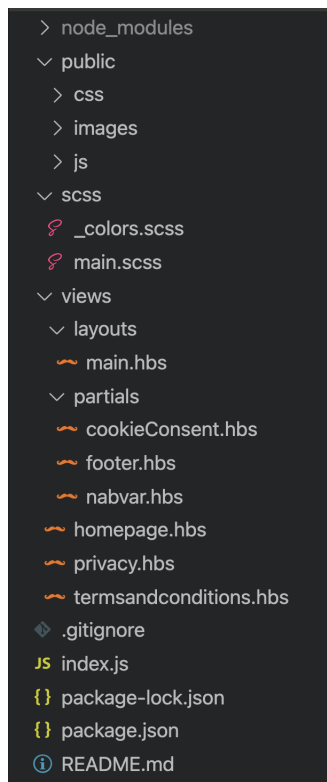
> node_modules
∨ public
> css
> images
> js
∨ scss
_colors.scss
main.scss
∨ views
∨ layouts
main.hbs
∨ partials
cookieConsent.hbs
footer.hbs
nabvar.hbs
homepage.hbs
privacy.hbs
termsandconditions.hbs
.gitignore
JS index.js
{} package-lock.json
{} package.json
README.md